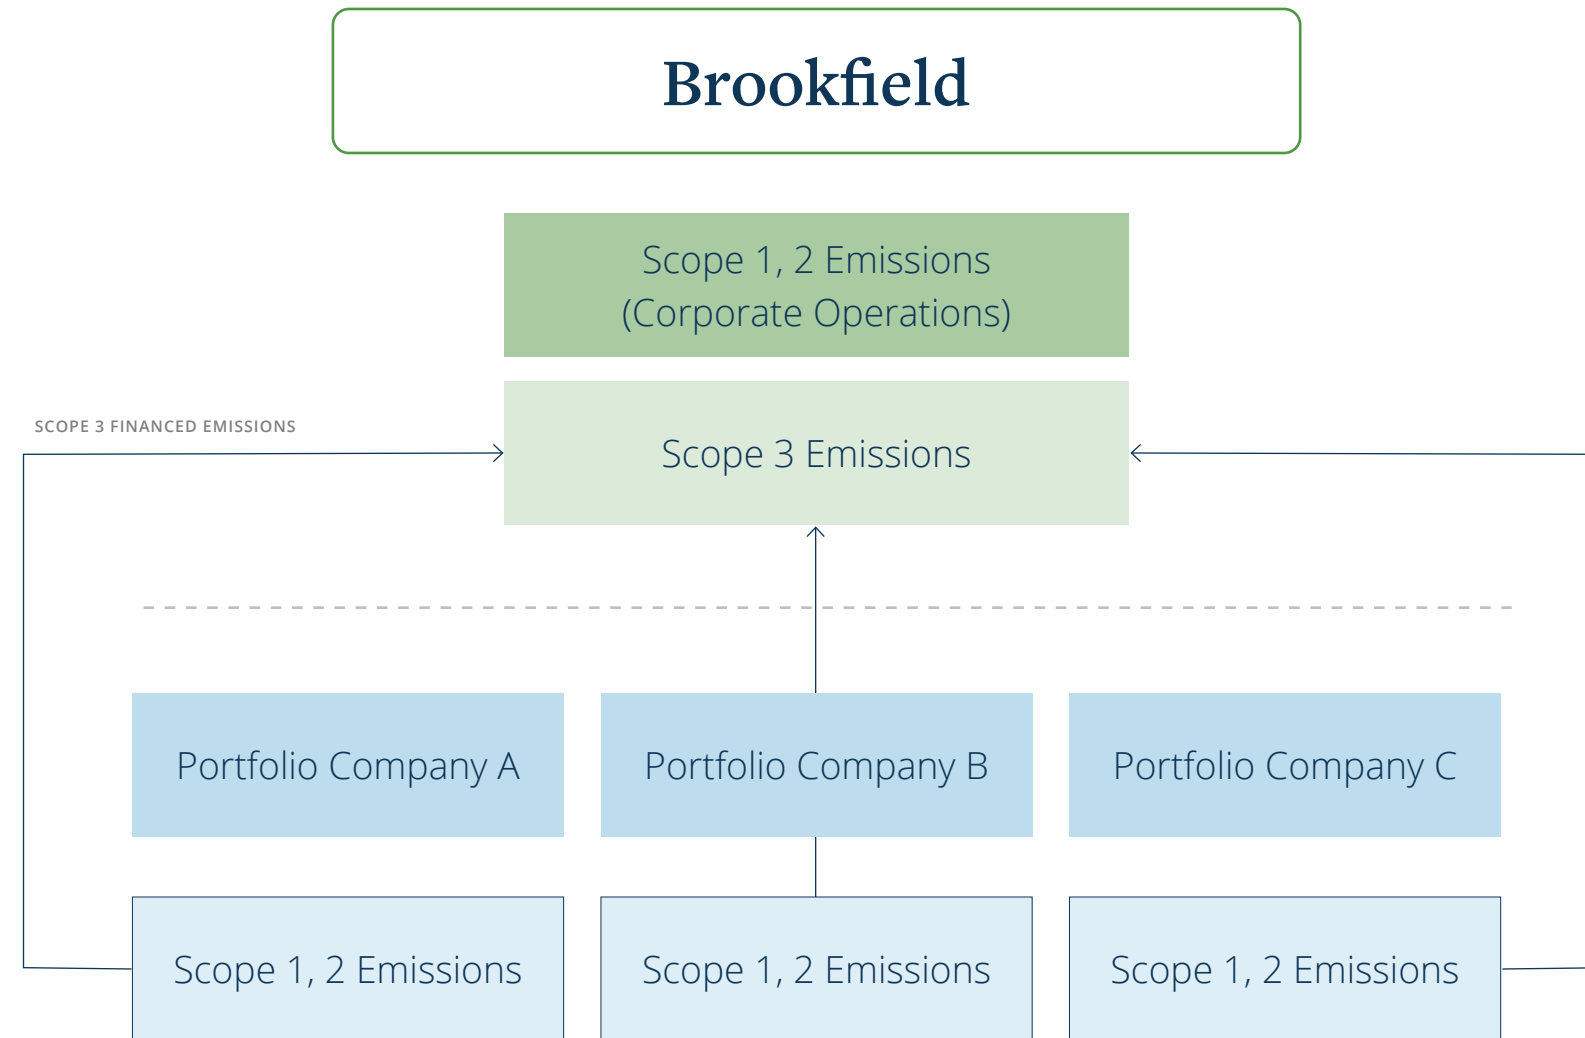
Brookfield

Scope 1, 2 Emissions
(Corporate Operations)

SCOPE 3 FINANCED EMISSIONS

Scope 3 Emissions

Portfolio Company A

Portfolio Company B

Portfolio Company C

Scope 1, 2 Emissions

Scope 1, 2 Emissions

Scope 1, 2 Emissions